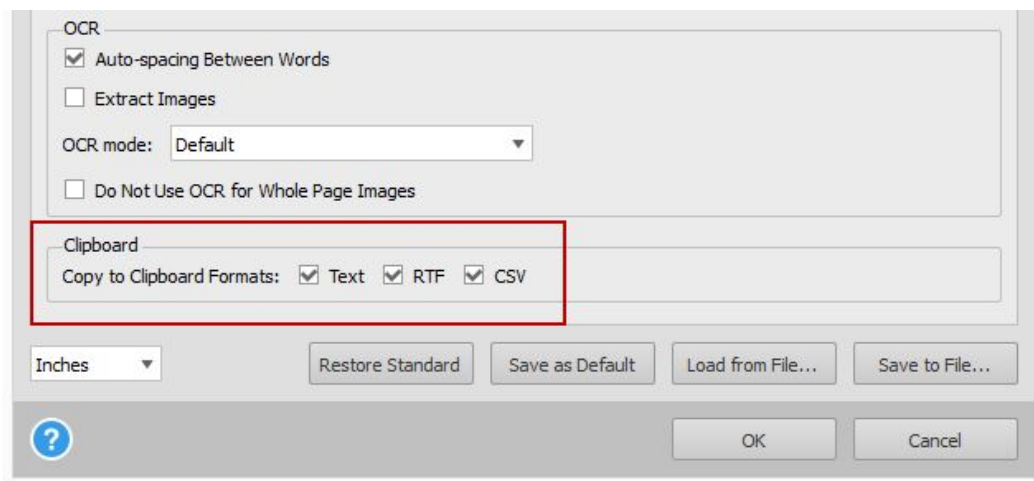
OCR
Auto-spacing Between Words
Extract Images
OCR mode: Default
Do Not Use OCR for Whole Page Images

Clipboard
Copy to Clipboard Formats: Text RTF CSV

Inches
Restore Standard
Save as Default
Load from File...
Save to File...

?
OK
Cancel